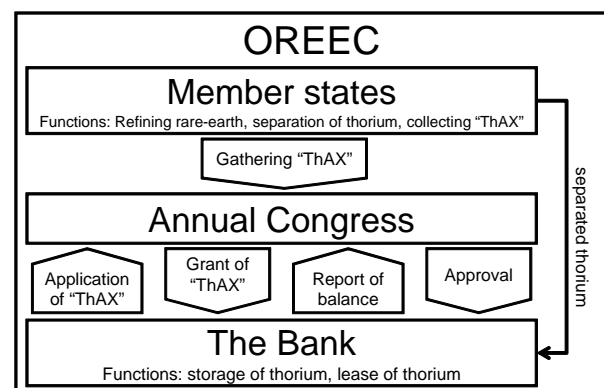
OREEC

Member states

Functions: Refining rare-earth, separation of thorium, collecting "ThAX"

Gathering "ThAX"

Annual Congress

Application of "ThAX"

Grant of "ThAX"

Report of balance

Approval

The Bank

Functions: storage of thorium, lease of thorium

separated thorium